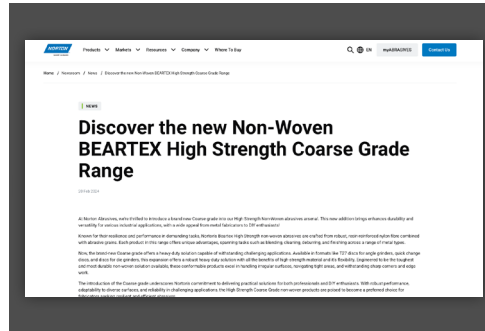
NORTON Products ∨ Markets ∨ Resources ∨ Company ∨ Where To Buy EN myABRASIVES Contact Us

Home / Newsroom / News / Discover the new Non-Woven BEARTEX High Strength Coarse Grade Range

NEWS

Discover the new Non-Woven BEARTEX High Strength Coarse Grade Range

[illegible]

At Norton Abrasives, we're thrilled to introduce a brand new Coarse grade into our High Strength Non-Woven abrasives arsenal. This new addition brings enhances durability and versatility for various industrial applications, with a wide appeal from metal fabricators to DIY enthusiasts!

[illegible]

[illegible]

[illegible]